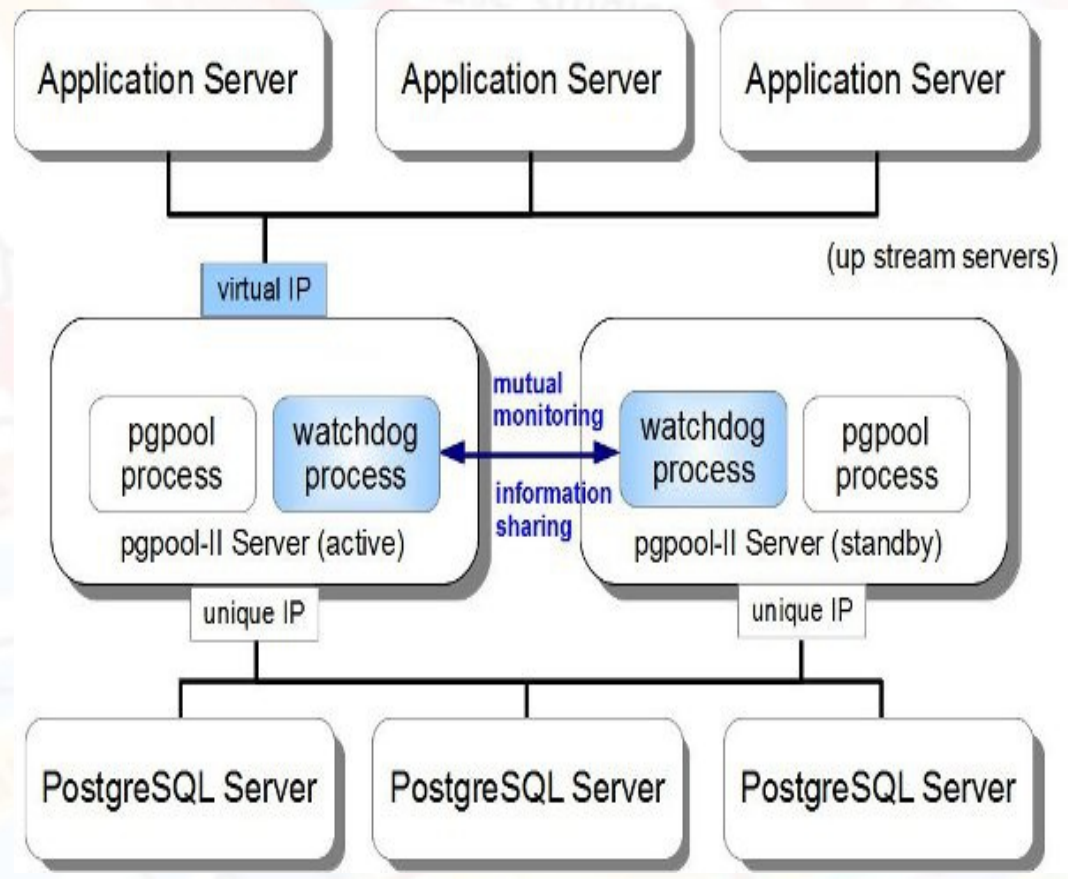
Application Server

Application Server

Application Server

(up stream servers)

virtual IP

pgpool process

watchdog process

pgpool-II Server (active)

mutual monitoring

information sharing

watchdog process

pgpool process

pgpool-II Server (standby)

unique IP

unique IP

PostgreSQL Server

PostgreSQL Server

PostgreSQL Server